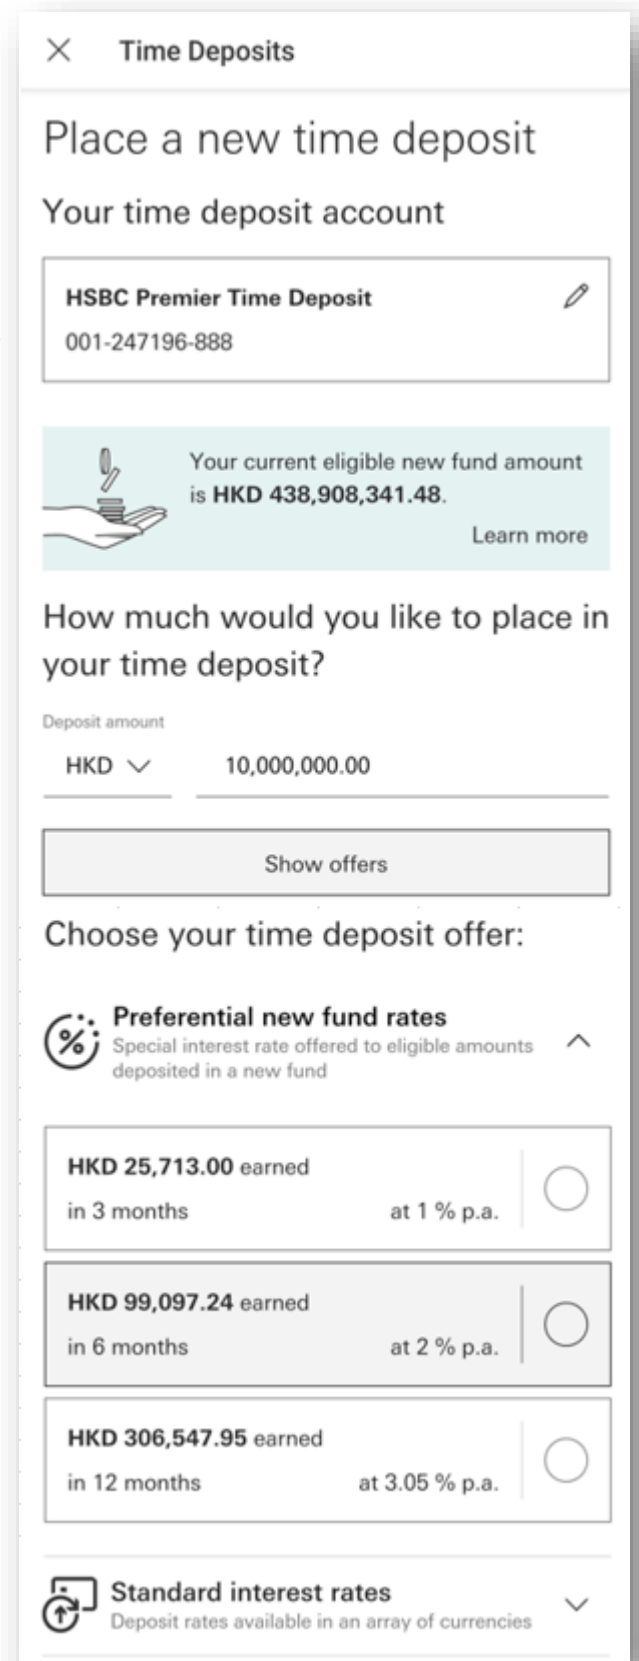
Time Deposits

Place a new time deposit

Your time deposit account

HSBC Premier Time Deposit
001-247196-888

Your current eligible new fund amount is HKD 438,908,341.48.
Learn more

How much would you like to place in your time deposit?

Deposit amount
HKD 10,000,000.00

Show offers

Choose your time deposit offer:

Preferential new fund rates
Special interest rate offered to eligible amounts deposited in a new fund

HKD 25,713.00 earned
in 3 months at 1 % p.a.

HKD 99,097.24 earned
in 6 months at 2 % p.a.

HKD 306,547.95 earned
in 12 months at 3.05 % p.a.

Standard interest rates
Deposit rates available in an array of currencies